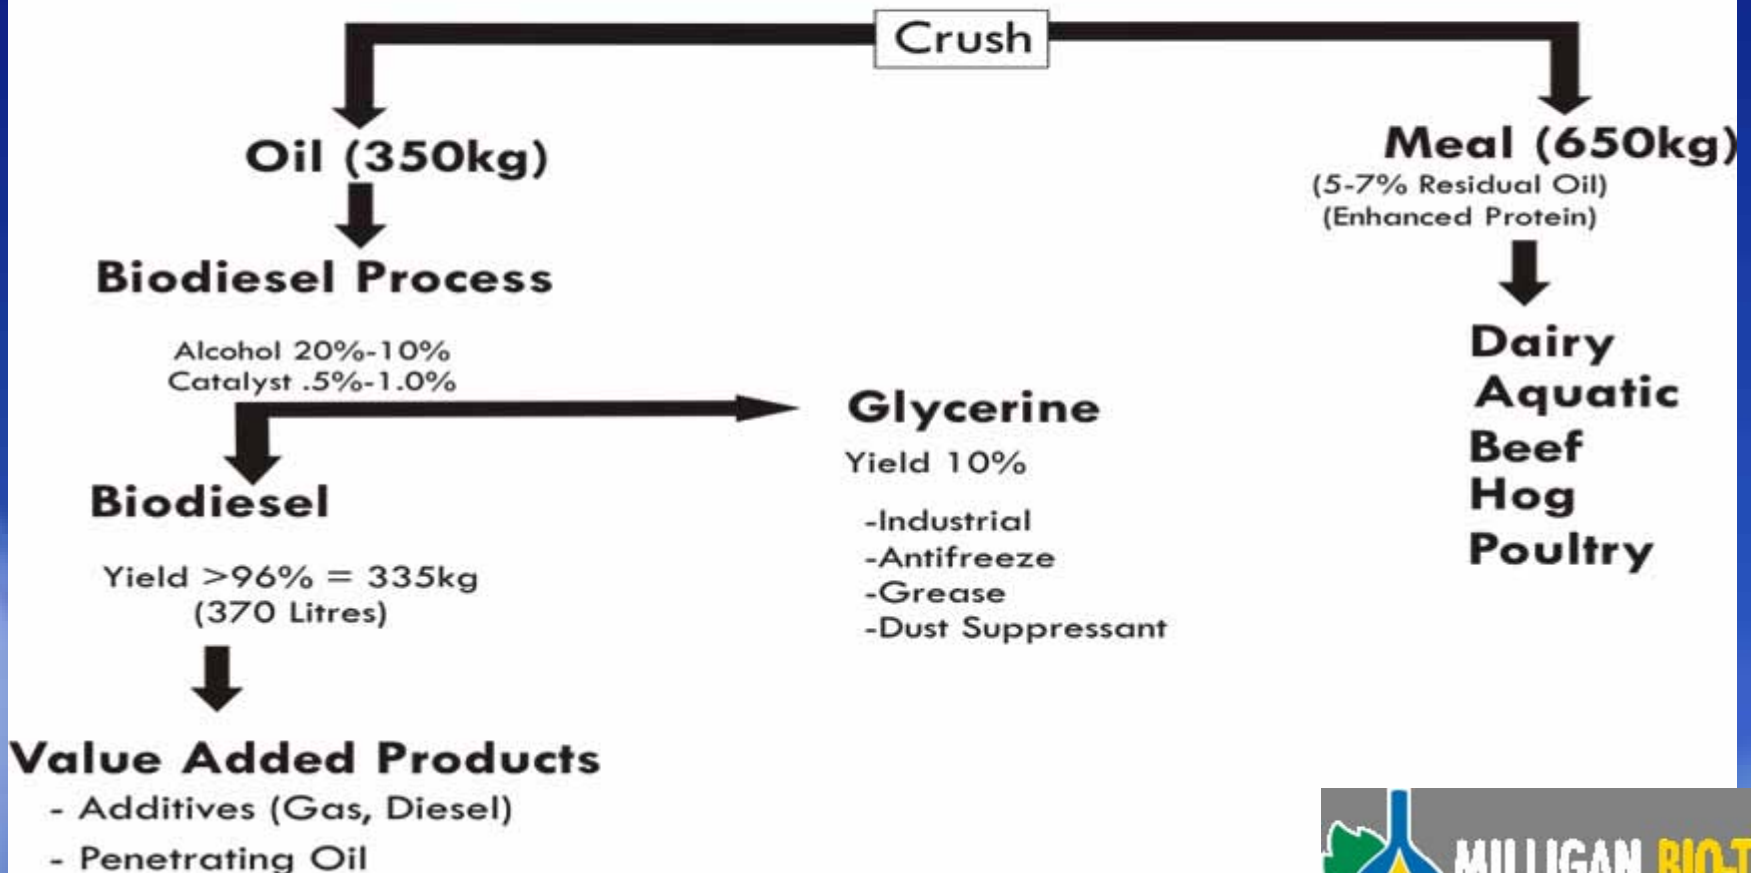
Crush

Oil (350kg)

Biodiesel Process

Alcohol 20%-10%
Catalyst .5%-1.0%

Biodiesel

Yield >96% = 335kg
(370 Litres)

Value Added Products
- Additives (Gas, Diesel)
- Penetrating Oil

Glycerine

Yield 10%

-Industrial
-Antifreeze
-Grease
-Dust Suppressant

Meal (650kg)
(5-7% Residual Oil)
(Enhanced Protein)

Dairy
Aquatic
Beef
Hog
Poultry

MILLIGAN BIO-T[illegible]